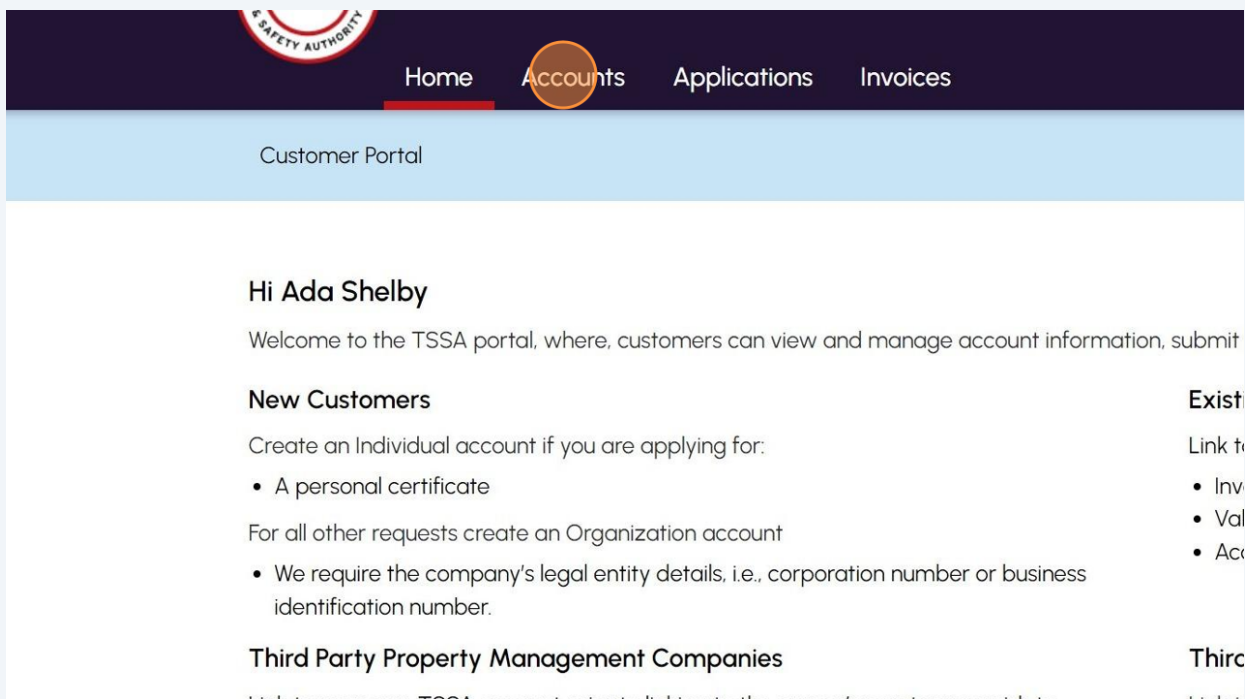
SAFETY AUTHORITY

Home Accounts Applications Invoices

Customer Portal

Hi Ada Shelby

Welcome to the TSSA portal, where, customers can view and manage account information, submit

New Customers

Create an Individual account if you are applying for:

- A personal certificate

For all other requests create an Organization account

- We require the company's legal entity details, i.e., corporation number or business identification number.

Third Party Property Management Companies

Exist

Link t

- Inv
- Val
- Ac

Thir